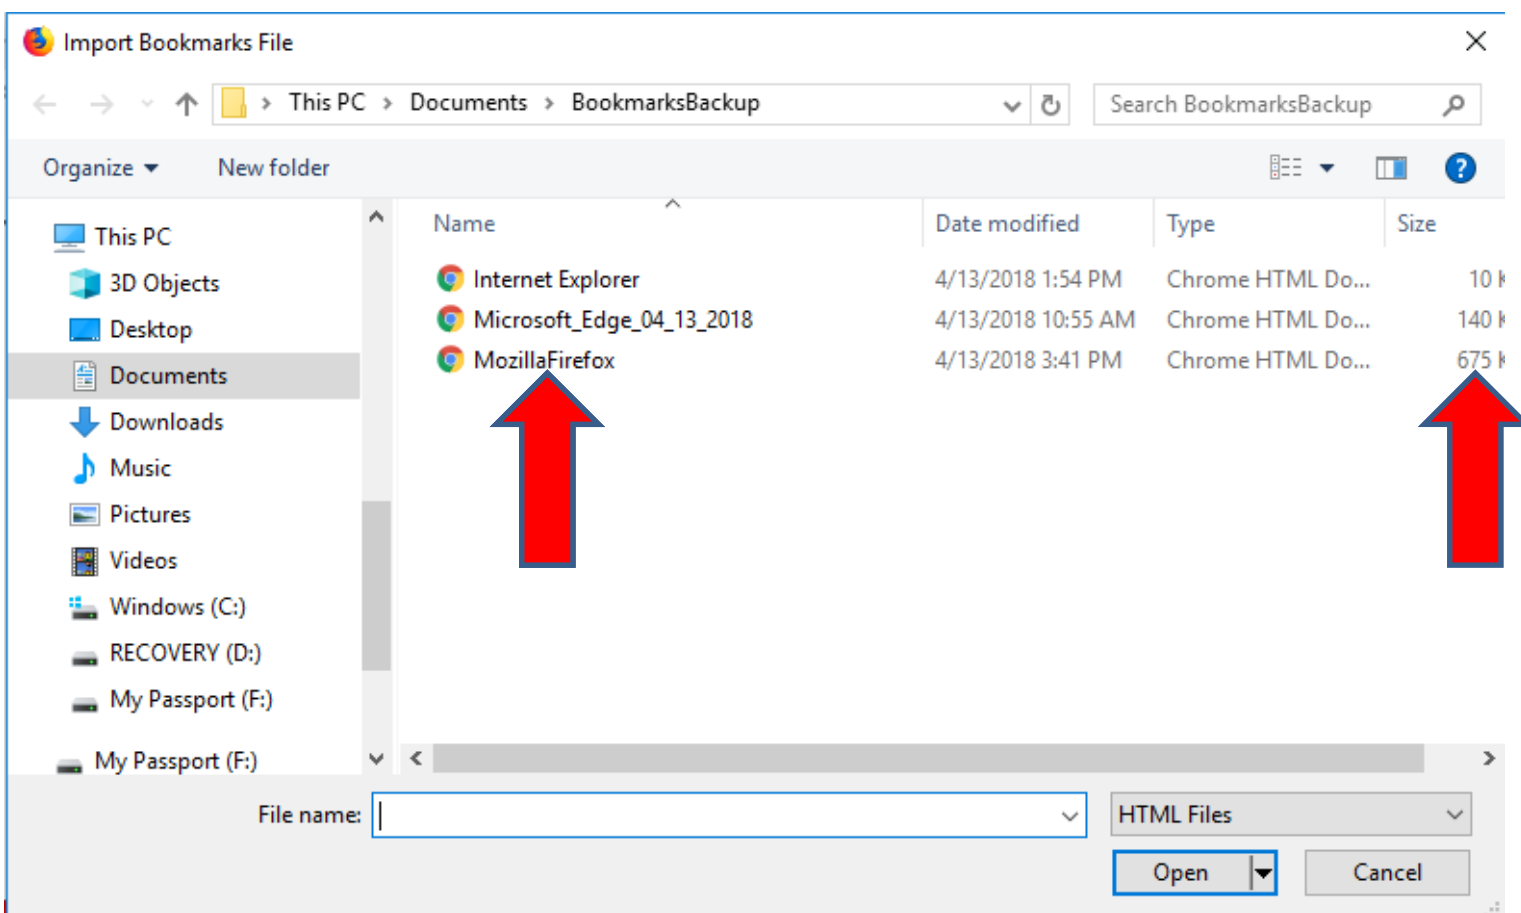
Import Bookmarks File

This PC › Documents › BookmarksBackup

Search BookmarksBackup

Organize ▾ New folder

This PC
3D Objects
Desktop
Documents
Downloads
Music
Pictures
Videos
Windows (C:)
RECOVERY (D:)
My Passport (F:)
My Passport (F:)

| Name | Date modified | Type | Size |
|---|---|---|---|
| Internet Explorer | 4/13/2018 1:54 PM | Chrome HTML Do... | 10 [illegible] |
| Microsoft_Edge_04_13_2018 | 4/13/2018 10:55 AM | Chrome HTML Do... | 140 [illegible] |
| MozillaFirefox | 4/13/2018 3:41 PM | Chrome HTML Do... | 675 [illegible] |

File name:
HTML Files
Open
Cancel